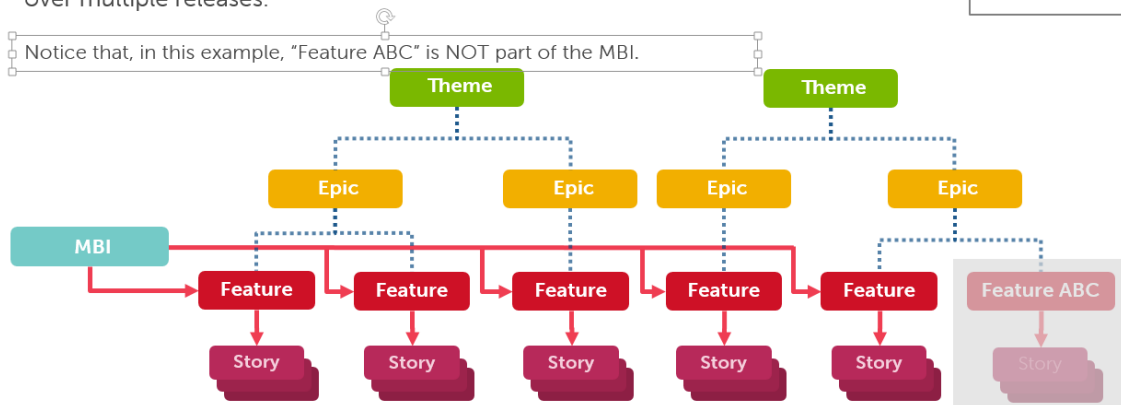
over multiple releases.

Notice that, in this example, “Feature ABC” is NOT part of the MBI.

Theme

Theme

Epic

Epic

Epic

Epic

MBI

Feature

Feature

Feature

Feature

Feature

Feature ABC

Story

Story

Story

Story

Story

Story